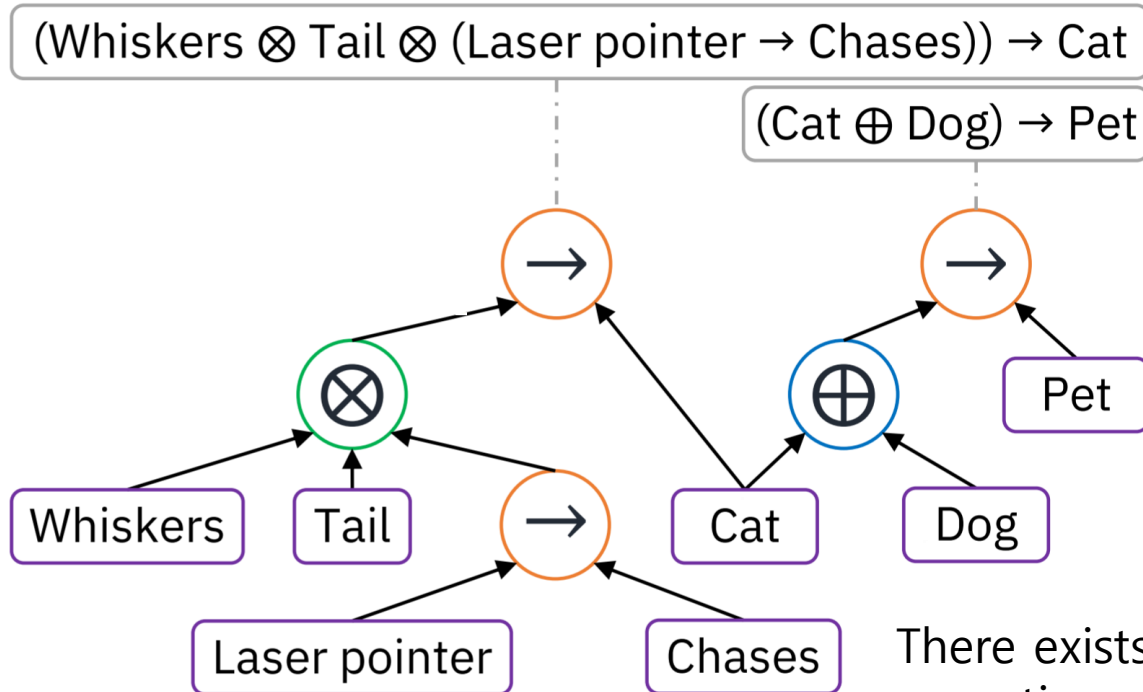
(Whiskers $\otimes$ Tail $\otimes$ (Laser pointer $\rightarrow$ Chases)) $\rightarrow$ Cat

(Cat $\oplus$ Dog) $\rightarrow$ Pet

$\rightarrow$

$\rightarrow$

$\otimes$

$\oplus$

Pet

Whiskers

Tail

$\rightarrow$

Cat

Dog

Laser pointer

Chases

There exists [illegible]